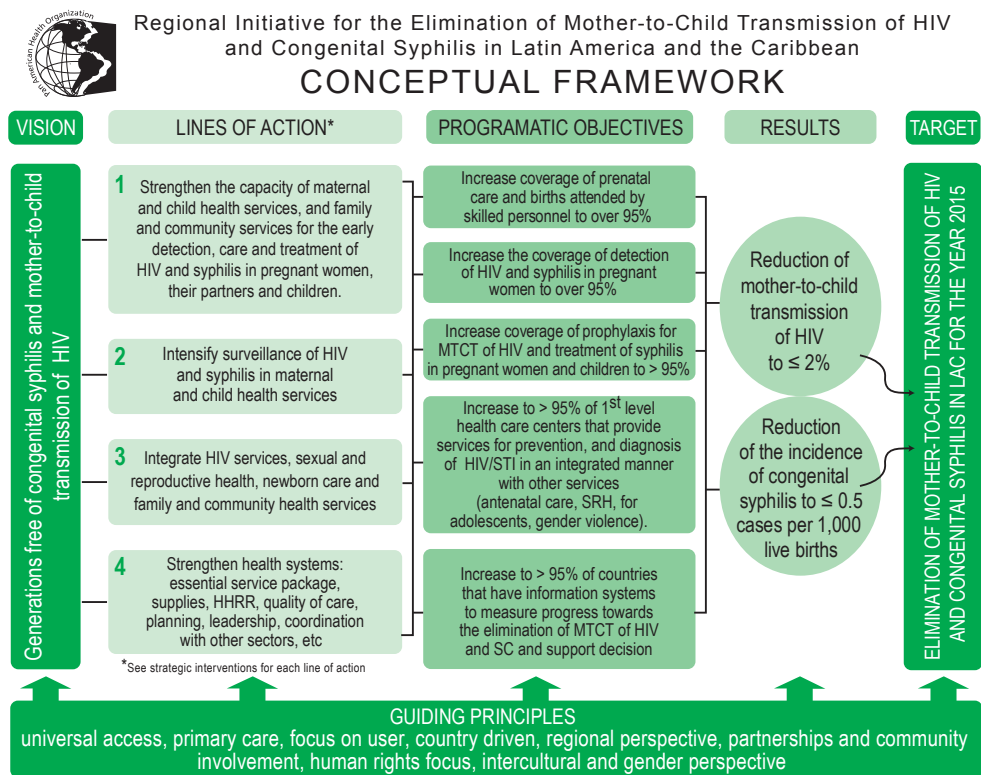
Pan American Health Organization

Regional Initiative for the Elimination of Mother-to-Child Transmission of HIV and Congenital Syphilis in Latin America and the Caribbean

CONCEPTUAL FRAMEWORK

VISION

LINES OF ACTION*

PROGRAMATIC OBJECTIVES

RESULTS

TARGET

Generations free of congenital syphilis and mother-to-child transmission of HIV

1 Strengthen the capacity of maternal and child health services, and family and community services for the early detection, care and treatment of HIV and syphilis in pregnant women, their partners and children.

2 Intensify surveillance of HIV and syphilis in maternal and child health services

3 Integrate HIV services, sexual and reproductive health, newborn care and family and community health services

4 Strengthen health systems: essential service package, supplies, HHRR, quality of care, planning, leadership, coordination with other sectors, etc

*See strategic interventions for each line of action

Increase coverage of prenatal care and births attended by skilled personnel to over 95%

Increase the coverage of detection of HIV and syphilis in pregnant women to over 95%

Increase coverage of prophylaxis for MTCT of HIV and treatment of syphilis in pregnant women and children to > 95%

Increase to > 95% of 1$^{st}$ level health care centers that provide services for prevention, and diagnosis of HIV/STI in an integrated manner with other services (antenatal care, SRH, for adolescents, gender violence).

Increase to > 95% of countries that have information systems to measure progress towards the elimination of MTCT of HIV and SC and support decision

Reduction of mother-to-child transmission of HIV to ≤ 2%

Reduction of the incidence of congenital syphilis to ≤ 0.5 cases per 1,000 live births

ELIMINATION OF MOTHER-TO-CHILD TRANSMISSION OF HIV AND CONGENITAL SYPHILIS IN LAC FOR THE YEAR 2015

GUIDING PRINCIPLES
universal access, primary care, focus on user, country driven, regional perspective, partnerships and community involvement, human rights focus, intercultural and gender perspective